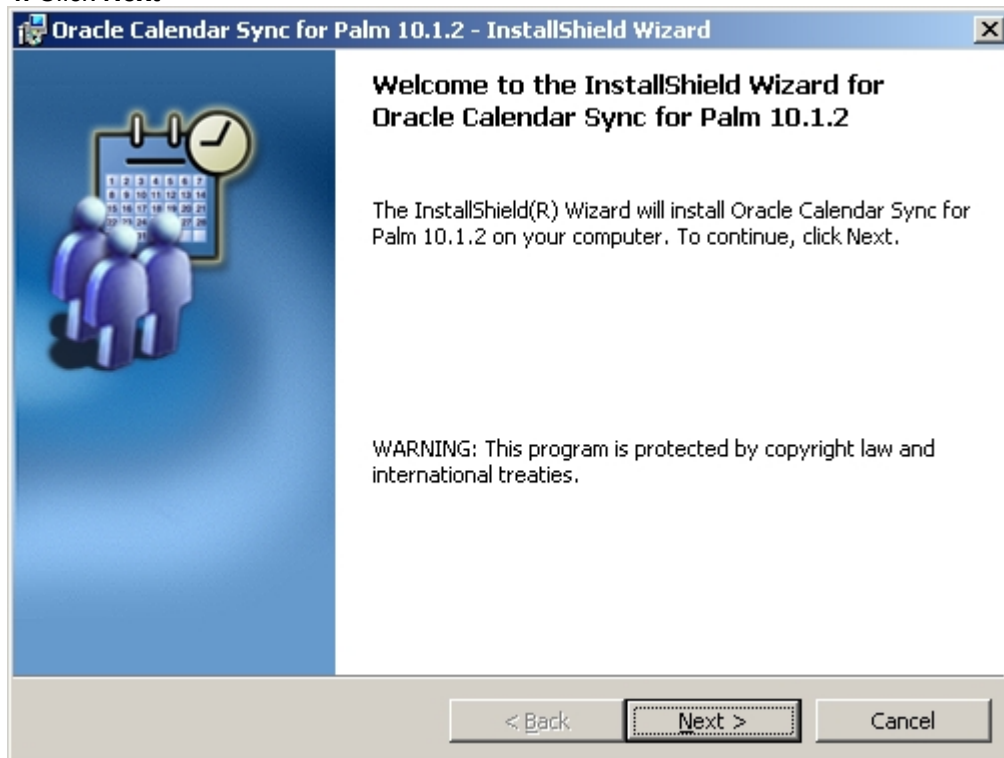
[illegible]

Oracle Calendar Sync for Palm 10.1.2 - InstallShield Wizard

Welcome to the InstallShield Wizard for Oracle Calendar Sync for Palm 10.1.2

The InstallShield(R) Wizard will install Oracle Calendar Sync for Palm 10.1.2 on your computer. To continue, click Next.

WARNING: This program is protected by copyright law and international treaties.

< Back

Next >

Cancel